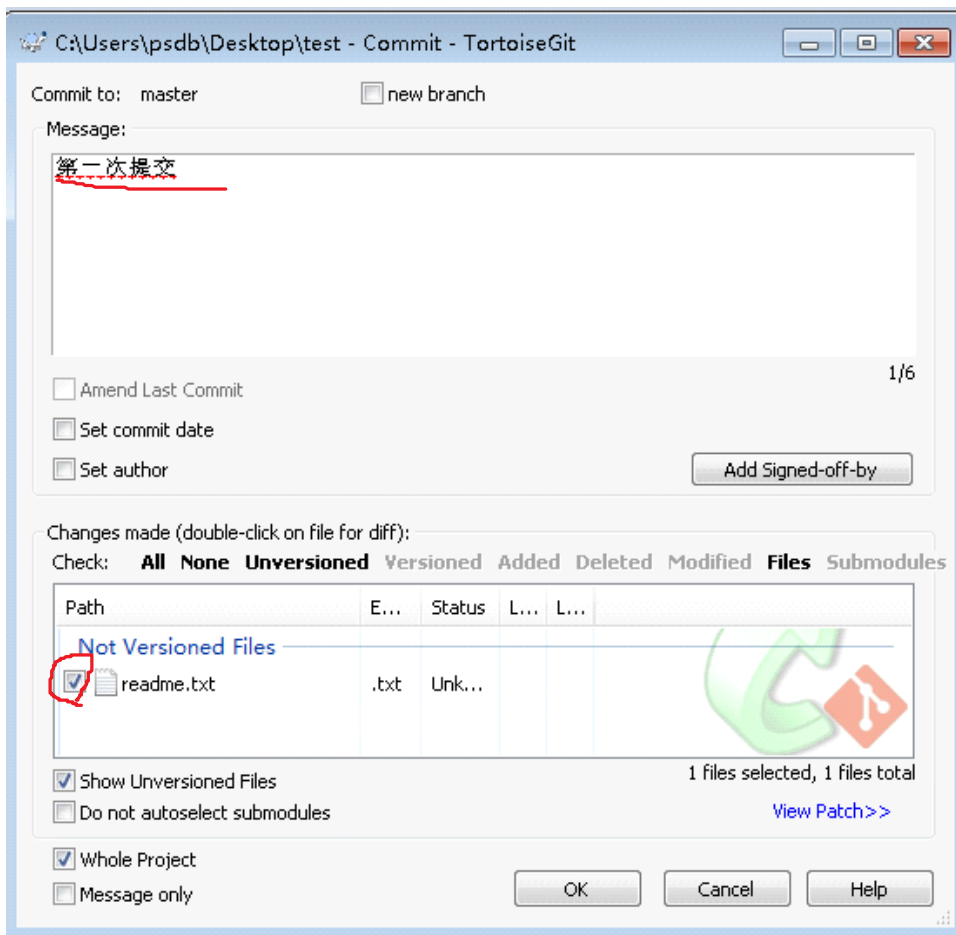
C:\Users\psdb\Desktop\test - Commit - TortoiseGit

Commit to: master

new branch

Message:

第一次提交

1/6

Amend Last Commit

Set commit date

Set author

Add Signed-off-by

Changes made (double-click on file for diff):

Check: All None Unversioned Versioned Added Deleted Modified Files Submodules

| Path | E... | Status | L... | L... |
|---|---|---|---|---|
| Not Versioned Files | | | | |
| readme.txt | .txt | Unk... | | |

Show Unversioned Files

1 files selected, 1 files total

Do not autoselect submodules

View Patch>>

Whole Project

Message only

OK

Cancel

Help